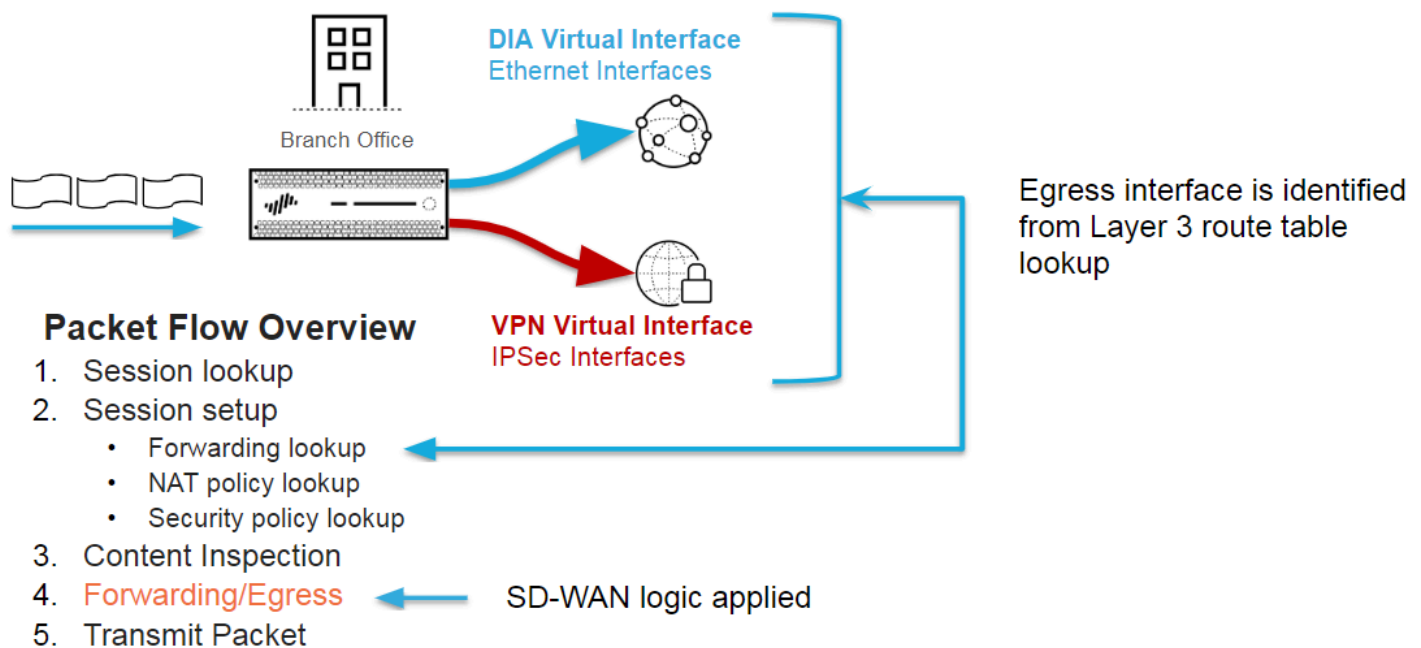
Branch Office

DIA Virtual Interface
Ethernet Interfaces

VPN Virtual Interface
IPSec Interfaces

Egress interface is identified from Layer 3 route table lookup

Packet Flow Overview
1. Session lookup
2. Session setup
• Forwarding lookup
• NAT policy lookup
• Security policy lookup
3. Content Inspection
4. Forwarding/Egress
5. Transmit Packet

SD-WAN logic applied